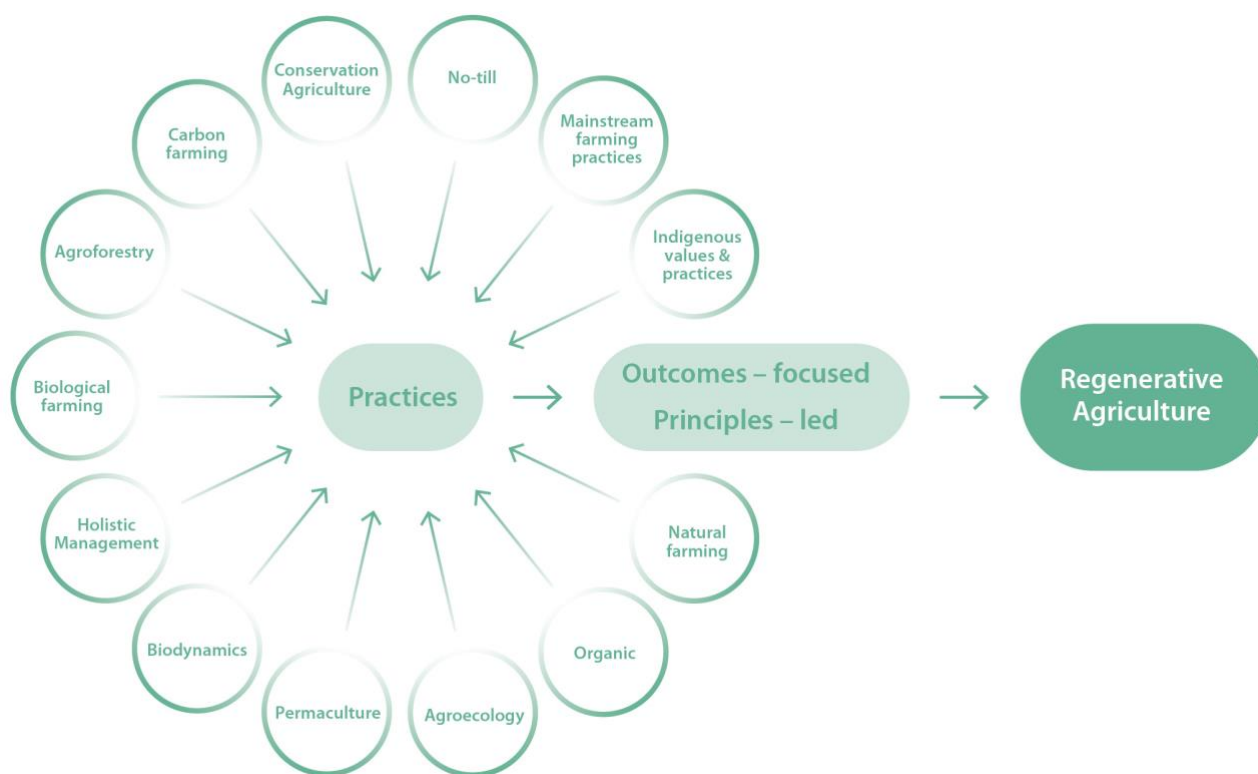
Conservation Agriculture

No-till

Mainstream farming practices

Carbon farming

Indigenous values & practices

Agroforestry

Biological farming

Practices

Outcomes – focused

Principles – led

Regenerative Agriculture

Natural farming

Holistic Management

Organic

Biodynamics

Permaculture

Agroecology